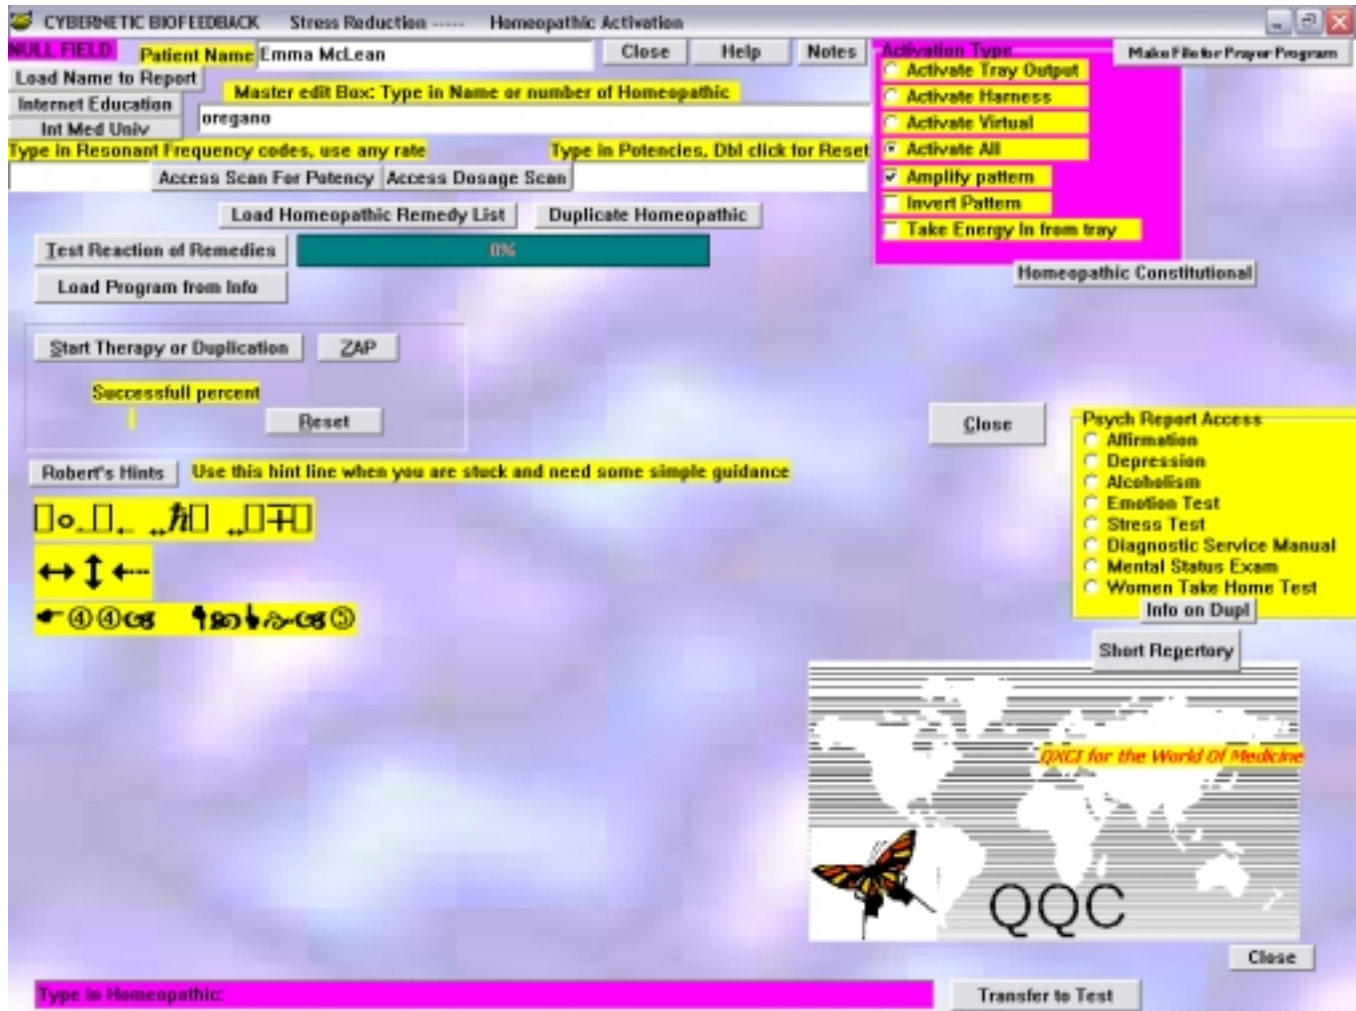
CYBERNETIC BIOFEEDBACK   Stress Reduction -----   Homeopathic Activation

NULL FIELD   Patient Name Emma McLean   Close   Help   Notes

Activation Type
Activate Tray Output
Activate Harness
Activate Virtual
Activate All
Amplify pattern
Invert Pattern
Take Energy In from tray

Make File for Prayer Program

Load Name to Report
Internet Education
Int Med Univ

Master edit Box: Type in Name or number of Homeopathic
oregano

Type in Resonant Frequency codes, use any rate   Type in Potencies, Dbl click for Reset

Access Scan For Potency   Access Dosage Scan

Load Homeopathic Remedy List   Duplicate Homeopathic

Test Reaction of Remedies   0%

Load Program from Info

Homeopathic Constitutional

Start Therapy or Duplication   ZAP

Successfull percent

Reset

Close

Psych Report Access
Affirmation
Depression
Alcoholism
Emotion Test
Stress Test
Diagnostic Service Manual
Mental Status Exam
Women Take Home Test
Info on Dupl

Robert's Hints   Use this hint line when you are stuck and need some simple guidance

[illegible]

↔ ↕ ←

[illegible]

Short Repertory

QXCI for the World Of Medicine

QQC

Close

Type in Homeopathic:   Transfer to Test